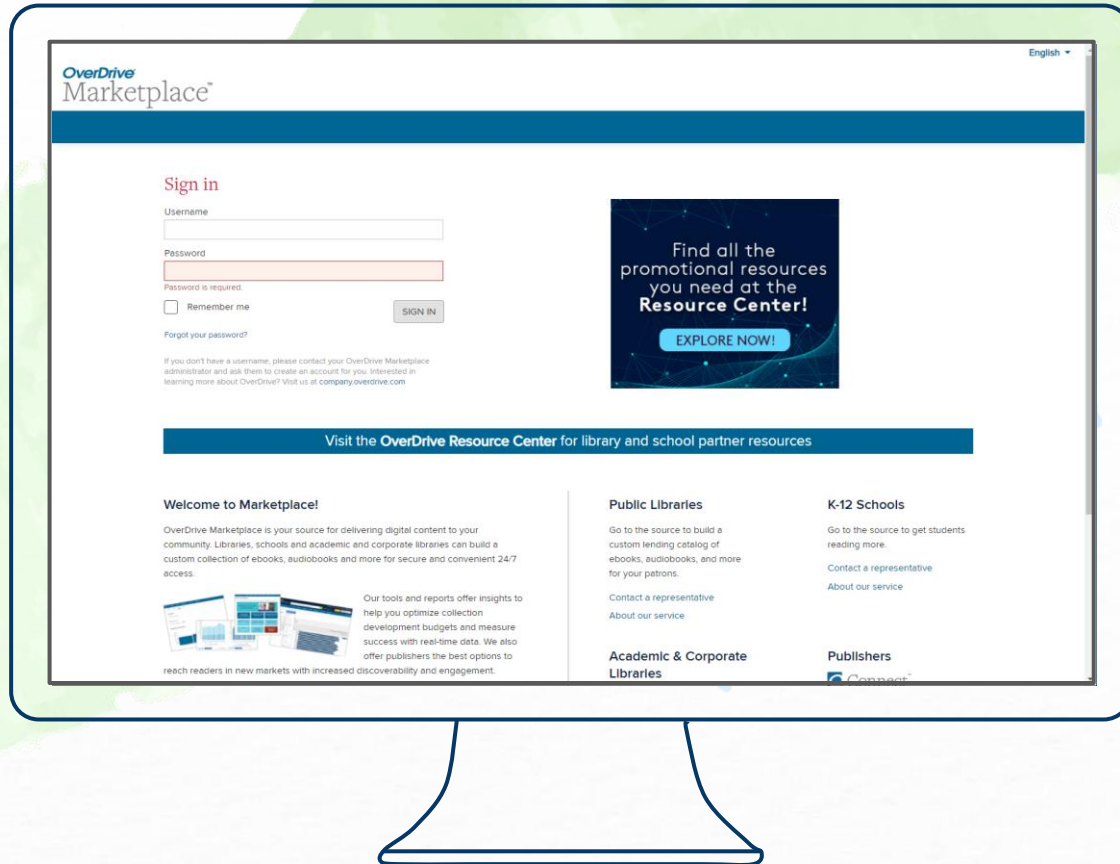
English

OverDrive
Marketplace™

Sign in

Username

Password

Password is required.

Remember me

SIGN IN

Forgot your password?

If you don't have a username, please contact your OverDrive Marketplace administrator and ask them to create an account for you. Interested in learning more about OverDrive? Visit us at company.overdrive.com

Find all the promotional resources you need at the Resource Center!

EXPLORE NOW!

Visit the OverDrive Resource Center for library and school partner resources

Welcome to Marketplace!

OverDrive Marketplace is your source for delivering digital content to your community. Libraries, schools and academic and corporate libraries can build a custom collection of ebooks, audiobooks and more for secure and convenient 24/7 access.

Our tools and reports offer insights to help you optimize collection development budgets and measure success with real-time data. We also offer publishers the best options to reach readers in new markets with increased discoverability and engagement.

Public Libraries

Go to the source to build a custom lending catalog of ebooks, audiobooks, and more for your patrons.

Contact a representative

About our service

Academic & Corporate Libraries

K-12 Schools

Go to the source to get students reading more.

Contact a representative

About our service

Publishers

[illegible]